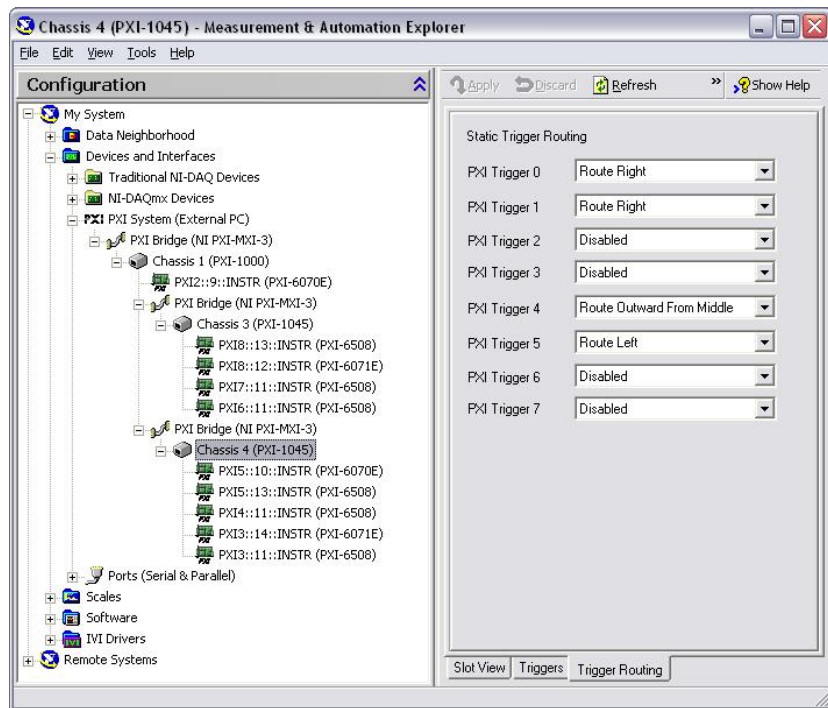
Chassis 4 (PXI-1045) - Measurement & Automation Explorer

File Edit View Tools Help

Configuration

My System
Data Neighborhood
Devices and Interfaces
Traditional NI-DAQ Devices
NI-DAQmx Devices
PXI PXI System (External PC)
PXI Bridge (NI PXI-MXI-3)
Chassis 1 (PXI-1000)
PXI2::9::INSTR (PXI-6070E)
PXI Bridge (NI PXI-MXI-3)
Chassis 3 (PXI-1045)
PXI8::13::INSTR (PXI-6508)
PXI8::12::INSTR (PXI-6071E)
PXI7::11::INSTR (PXI-6508)
PXI6::11::INSTR (PXI-6508)
PXI Bridge (NI PXI-MXI-3)
Chassis 4 (PXI-1045)
PXI5::10::INSTR (PXI-6070E)
PXI5::13::INSTR (PXI-6508)
PXI4::11::INSTR (PXI-6508)
PXI3::14::INSTR (PXI-6071E)
PXI3::11::INSTR (PXI-6508)
Ports (Serial & Parallel)
Scales
Software
IVI Drivers
Remote Systems

Apply Discard Refresh » Show Help

Static Trigger Routing

| | |
|---|---|
| PXI Trigger 0 | Route Right |
| PXI Trigger 1 | Route Right |
| PXI Trigger 2 | Disabled |
| PXI Trigger 3 | Disabled |
| PXI Trigger 4 | Route Outward From Middle |
| PXI Trigger 5 | Route Left |
| PXI Trigger 6 | Disabled |
| PXI Trigger 7 | Disabled |

Slot View Triggers Trigger Routing